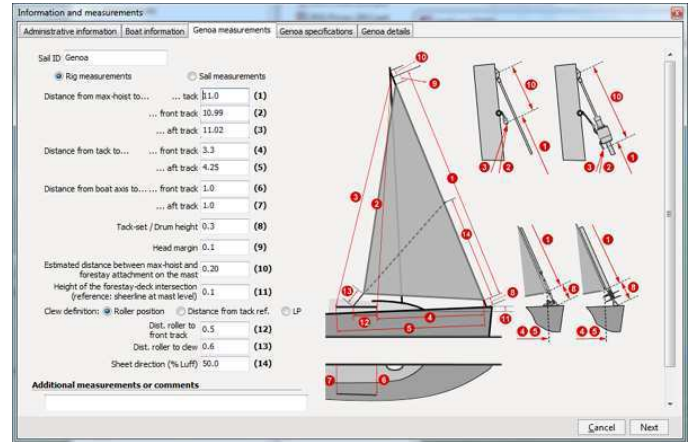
Information and measurements

Administrative information | Boat information | Genoa measurements | Genoa specifications | Genoa details

Sail ID Genoa

Rig measurements
Sail measurements

Distance from max-hoist to... ... tack 11.0 (1)
... front track 10.99 (2)
... aft track 11.02 (3)

Distance from tack to... ... front track 3.3 (4)
... aft track 4.25 (5)

Distance from boat axis to... ... front track 1.0 (6)
... aft track 1.0 (7)

Tack-set / Drum height 0.3 (8)

Head margin 0.1 (9)

Estimated distance between max-hoist and forestay attachment on the mast 0.20 (10)

Height of the forestay-deck intersection (reference: sheerline at mast level) 0.1 (11)

Clew definition: Roller position Distance from tack ref. LP

Dist. roller to front track 0.5 (12)

Dist. roller to clew 0.6 (13)

Sheet direction (% Luff) 50.0 (14)

Additional measurements or comments

10 9 1 3 2 14 13 12 5 4 8 11 7 6 10 1 3 2 10 1 3 2 1 8 4 5 1 8 4 5

Cancel Next